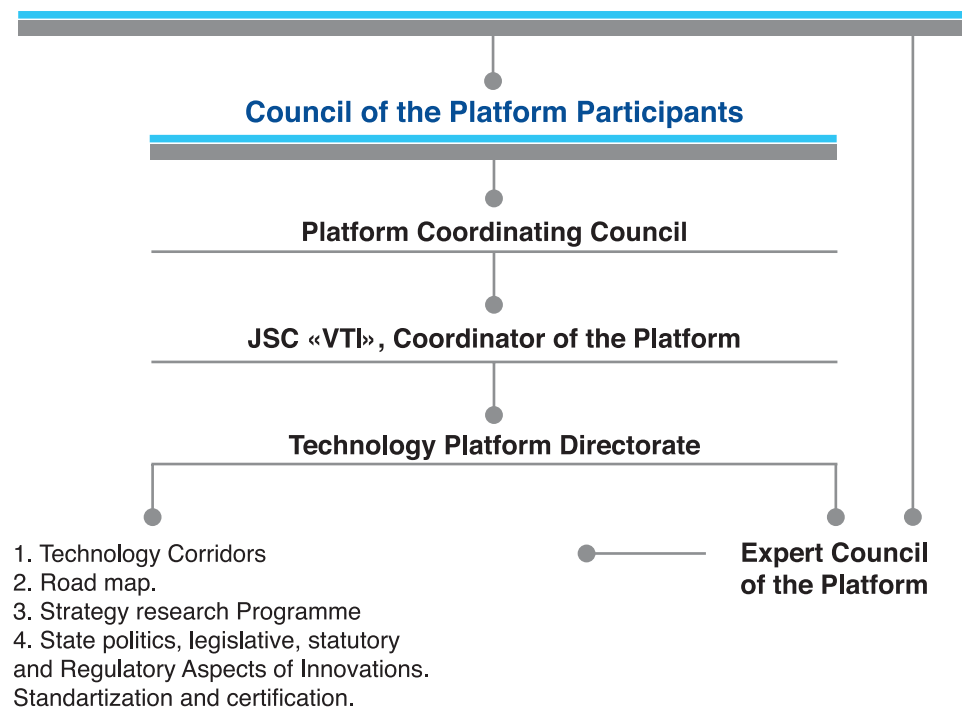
Council of the Platform Participants

Platform Coordinating Council

JSC «VTI», Coordinator of the Platform

Technology Platform Directorate

1. Technology Corridors
2. Road map.
3. Strategy research Programme
4. State politics, legislative, statutory and Regulatory Aspects of Innovations. Standartization and certification.

Expert Council of the Platform